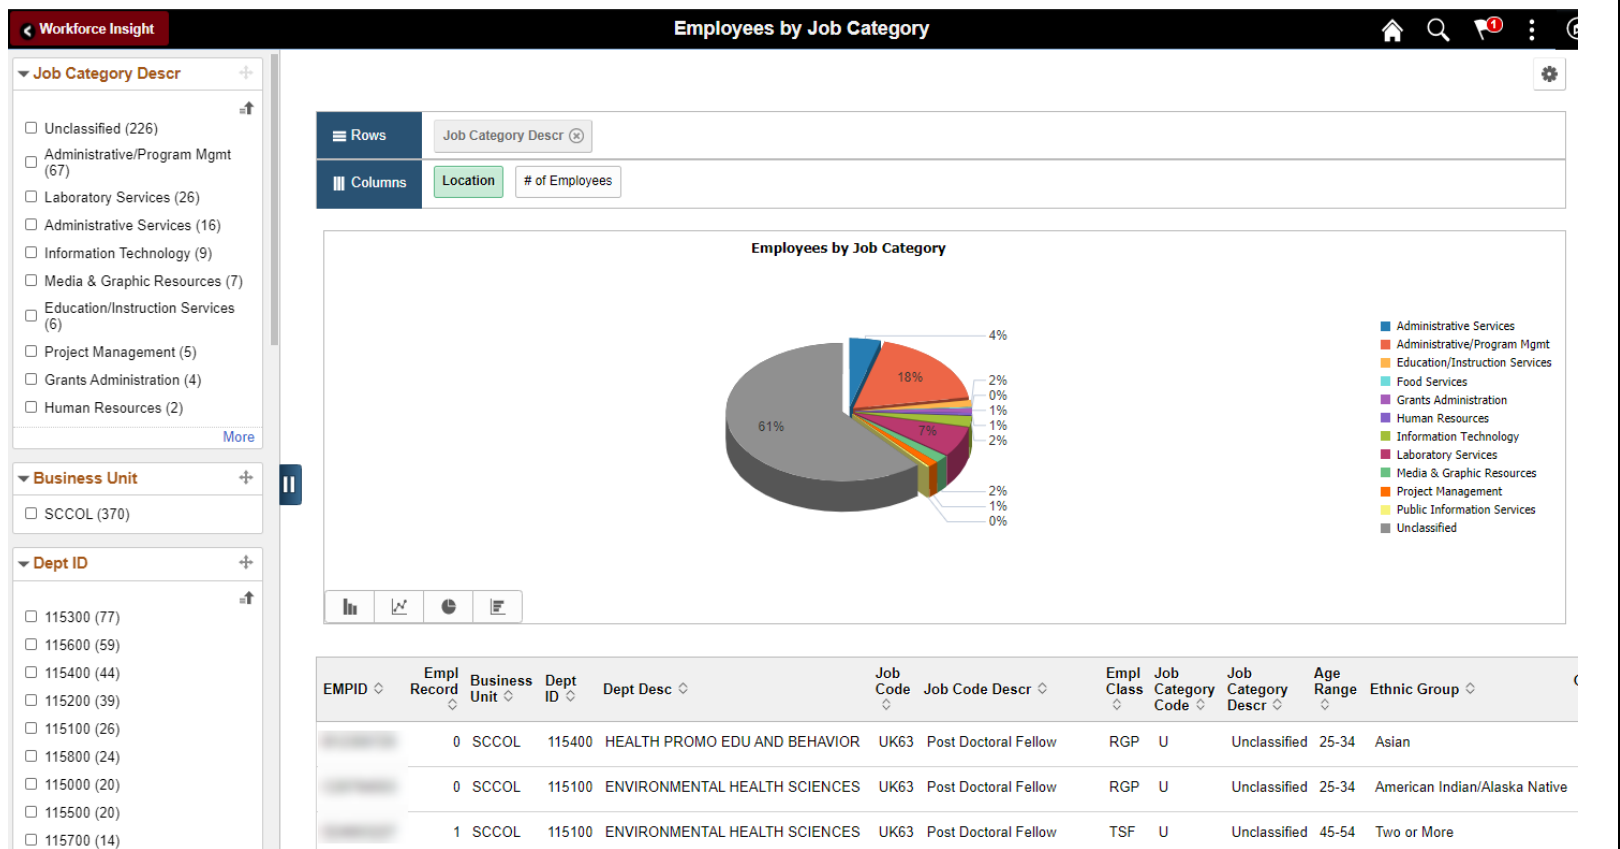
Workforce Insight

Employees by Job Category

1

Job Category Descr

Unclassified (226)
Administrative/Program Mgmt (67)
Laboratory Services (26)
Administrative Services (16)
Information Technology (9)
Media & Graphic Resources (7)
Education/Instruction Services (6)
Project Management (5)
Grants Administration (4)
Human Resources (2)

More

Business Unit

SCCOL (370)

Dept ID

115300 (77)
115600 (59)
115400 (44)
115200 (39)
115100 (26)
115800 (24)
115000 (20)
115500 (20)
115700 (14)

Rows | Job Category Descr

Columns | Location | # of Employees

Employees by Job Category

4%
18%
2%
0%
1%
1%
2%
61%
7%
2%
1%
0%

Administrative Services
Administrative/Program Mgmt
Education/Instruction Services
Food Services
Grants Administration
Human Resources
Information Technology
Laboratory Services
Media & Graphic Resources
Project Management
Public Information Services
Unclassified

| EMPID | Empl Record | Business Unit | Dept ID | Dept Desc | Job Code | Job Code Descr | Empl Class | Job Category Code | Job Category Descr | Age Range | Ethnic Group |
|---|---|---|---|---|---|---|---|---|---|---|---|
| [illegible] | 0 | SCCOL | 115400 | HEALTH PROMO EDU AND BEHAVIOR | UK63 | Post Doctoral Fellow | RGP | U | Unclassified | 25-34 | Asian |
| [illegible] | 0 | SCCOL | 115100 | ENVIRONMENTAL HEALTH SCIENCES | UK63 | Post Doctoral Fellow | RGP | U | Unclassified | 25-34 | American Indian/Alaska Native |
| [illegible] | 1 | SCCOL | 115100 | ENVIRONMENTAL HEALTH SCIENCES | UK63 | Post Doctoral Fellow | TSF | U | Unclassified | 45-54 | Two or More |